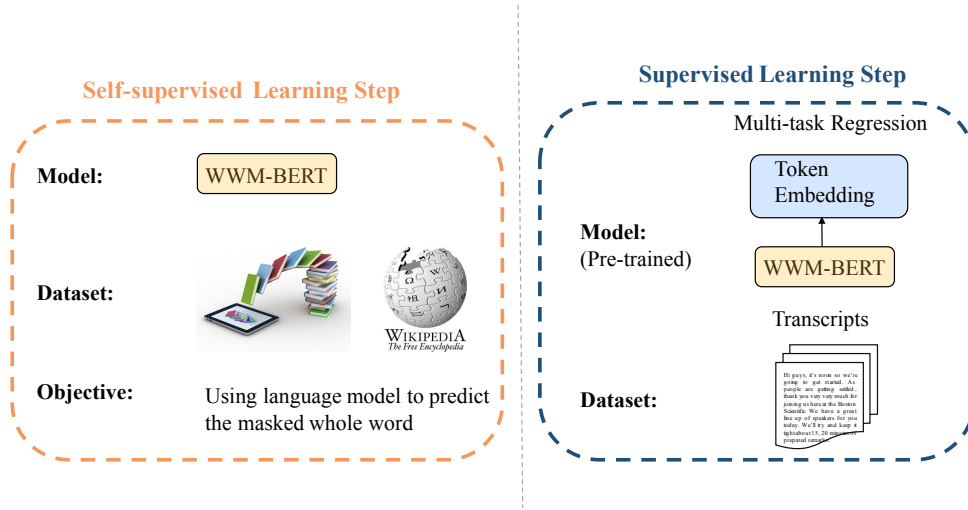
Self-supervised Learning Step

Model: WWM-BERT

Dataset:

WIKIPEDIA
The Free Encyclopedia

Objective: Using language model to predict the masked whole word

Supervised Learning Step

Multi-task Regression

Token Embedding

Model:
(Pre-trained)

WWM-BERT

Transcripts

Hi guys, it's noon so we're going to get started. As people are getting settled, thank you very much for joining us here at the Boston Scientific We have a great line up of speakers for you today. We'll try and keep it tight about 15, 20 minutes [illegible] prepared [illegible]

Dataset: